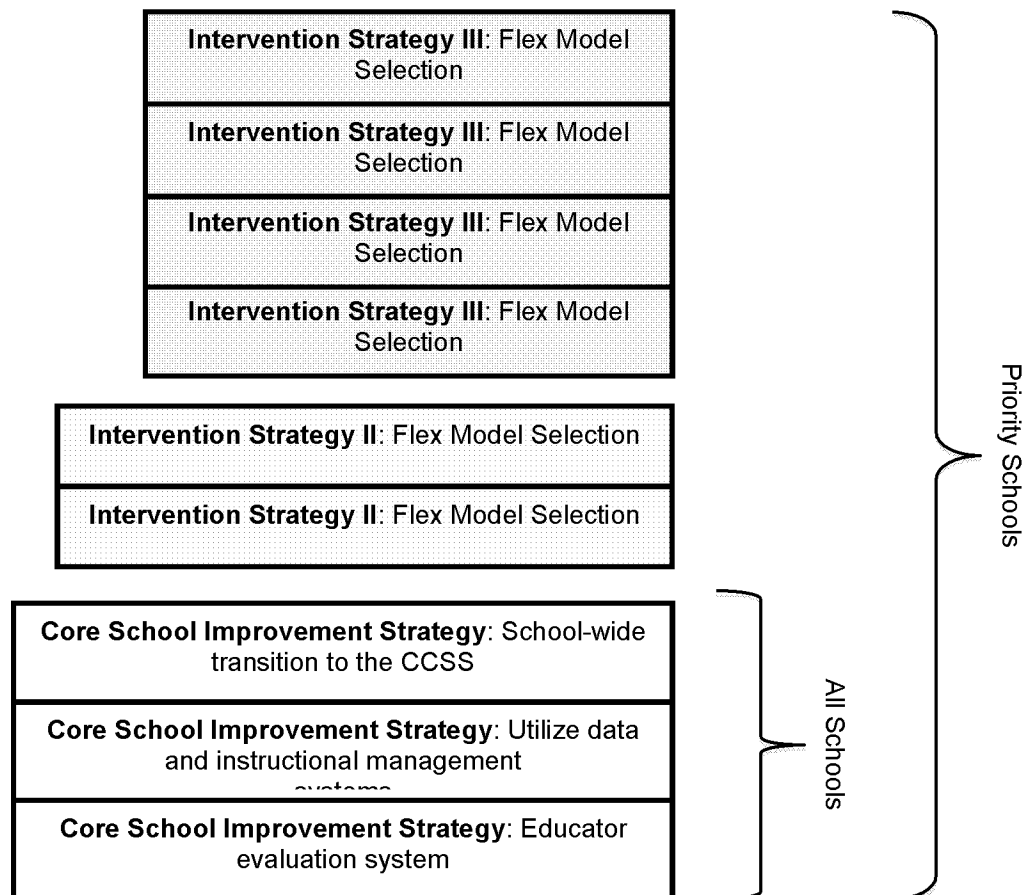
**Intervention Strategy III**: Flex Model Selection

**Intervention Strategy III**: Flex Model Selection

**Intervention Strategy III**: Flex Model Selection

**Intervention Strategy III**: Flex Model Selection

**Intervention Strategy II**: Flex Model Selection

**Intervention Strategy II**: Flex Model Selection

**Core School Improvement Strategy**: School-wide transition to the CCSS

**Core School Improvement Strategy**: Utilize data and instructional management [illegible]

**Core School Improvement Strategy**: Educator evaluation system

Priority Schools

All Schools